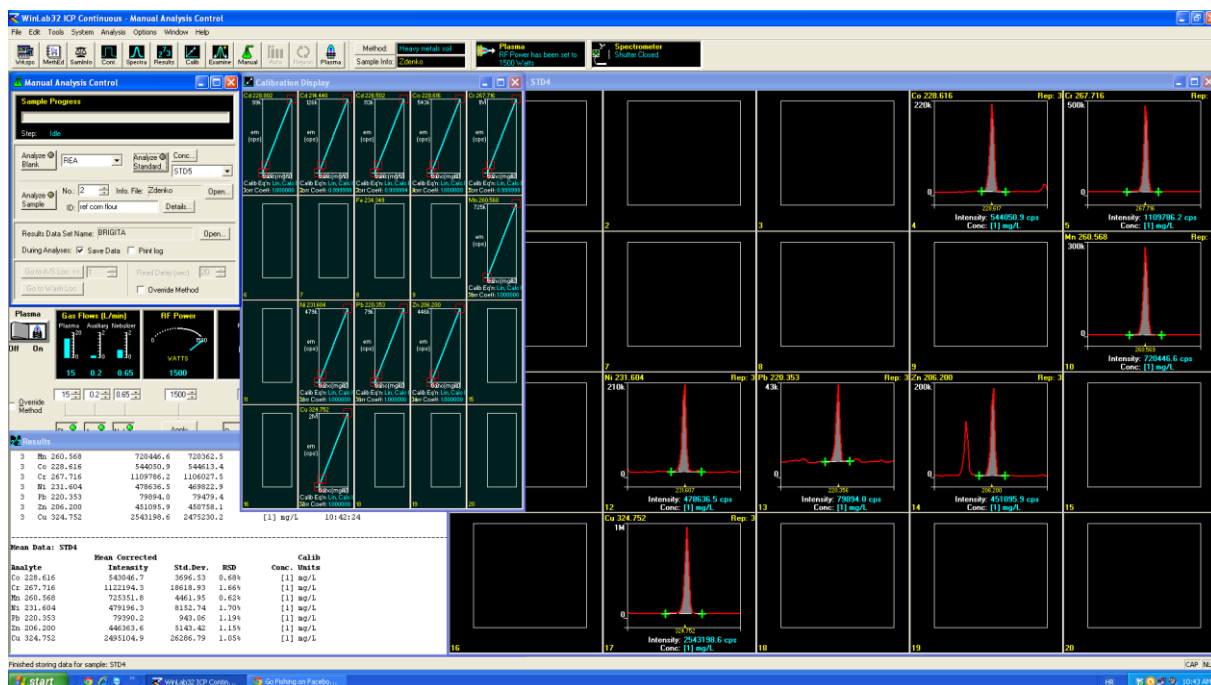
WinLab32 ICP Continuous - Manual Analysis Control
File Edit Tools System Analysis Options Window Help
Wkspc MethEd SampInfo Cont. Spectra Results Calib Examine Manual Auto Reprocs Plasma
Method: Heavy metals soil
Sample Info: Zdenko
Plasma
RF Power has been set to 1500 Watts
Spectrometer
Shutter Closed

Manual Analysis Control
Sample Progress
Step: Idle
Analyze Blank REA
Analyze Standard Conc... STD5
Analyze Sample No.: 2 Info File: Zdenko Open...
ID: ref corn flour Details...
Results Data Set Name: BRIGITA Open...
During Analyses: Save Data Print log
Go to A/S Loc. => 1 Read Delay (sec) 20
Go to Wash Loc. Override Method

Plasma
Off On
Gas Flows (L/min)
Plasma Auxiliary Nebulizer
15 0.2 0.65
RF Power
WATTS
1500
Override Method
15 0.2 0.65 1500
Apply

Calibration Display
Cd 228.802
Cd 214.440
Cd 226.502
Co 228.616
Cr 267.716
em (cps)
Std.Conc(mg/L)
Calib Eq'n: Lin, Calc
Corr Coeff: 1.000000
Fe 234.349
Mn 260.568
Ni 231.604
Pb 220.353
Zn 206.200
Cu 324.752
6 7 8 9 10 11 12 13 14 15 16 17 18 19 20

STD4
Co 228.616 Rep: 3
220k
Intensity: 544050.9 cps
Conc: [1] mg/L
Cr 267.716 Rep:
500k
Intensity: 1109786.2 cps
Conc: [1] mg/L
Mn 260.568 Rep:
300k
Intensity: 720446.6 cps
Conc: [1] mg/L
Ni 231.604 Rep: 3
210k
Intensity: 478636.5 cps
Conc: [1] mg/L
Pb 220.353 Rep: 3
43k
Intensity: 79894.0 cps
Conc: [1] mg/L
Zn 206.200 Rep: 3
200k
Intensity: 451095.9 cps
Conc: [1] mg/L
Cu 324.752 Rep: 3
1M
Intensity: 2543198.6 cps
Conc: [1] mg/L
2 3 4 5 7 8 9 10 12 13 14 15 16 17 18 19 20

Results
3 Mn 260.568 720446.6 720362.5
3 Co 228.616 544050.9 544613.4
3 Cr 267.716 1109786.2 1106027.5
3 Ni 231.604 478636.5 469822.9
3 Pb 220.353 79894.0 79479.4
3 Zn 206.200 451095.9 450758.1
3 Cu 324.752 2543198.6 2475230.2 [1] mg/L 10:42:24

Mean Data: STD4
| Analyte | Mean Corrected Intensity | Std.Dev. | RSD | Conc. | Calib Units |
|---|---|---|---|---|---|
| Co 228.616 | 543046.7 | 3696.53 | 0.68% | [1] | mg/L |
| Cr 267.716 | 1122194.3 | 18618.93 | 1.66% | [1] | mg/L |
| Mn 260.568 | 725351.8 | 4461.95 | 0.62% | [1] | mg/L |
| Ni 231.604 | 479196.3 | 8152.74 | 1.70% | [1] | mg/L |
| Pb 220.353 | 79390.2 | 943.06 | 1.19% | [1] | mg/L |
| Zn 206.200 | 446363.6 | 5143.42 | 1.15% | [1] | mg/L |
| Cu 324.752 | 2495104.9 | 26286.79 | 1.05% | [1] | mg/L |

Finished storing data for sample: STD4
CAP NUM
start WinLab32 ICP Contin... Go Fishing on Facebo... HR 10:43 AM